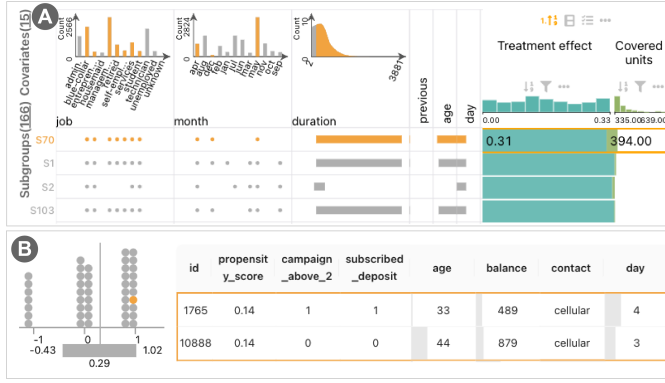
A

Covariates(15)

Subgroups(166)

Count 2566

admin. blue-collar entrepreneur housemaid management retired self-employed services student technician unemployed unknown

job

Count 2824

apr aug dec feb jan jul jun mar may nov oct sep

month

Count 10

0 3881

duration

previous

age

day

Treatment effect

Covered units

0.00 0.33 335.00 839.00

S70
S1
S2
S103

0.31

394.00

B

-1 0 1

-0.43 1.02

0.29

| id | propensity_score | campaign_above_2 | subscribed_deposit | age | balance | contact | day |
|---|---|---|---|---|---|---|---|
| 1765 | 0.14 | 1 | 1 | 33 | 489 | cellular | 4 |
| 10888 | 0.14 | 0 | 0 | 44 | 879 | cellular | 3 |